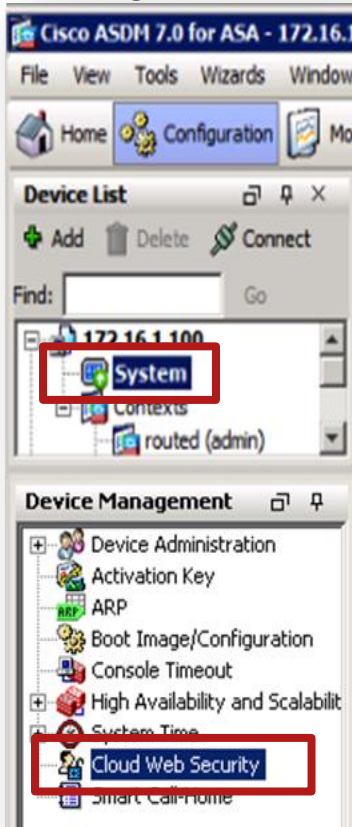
Cisco ASDM 7.0 for ASA - 172.16.1

File View Tools Wizards Window

Home Configuration Mo

Device List

Add Delete Connect

Find: Go

172.16.1.100
System
Contexts
routed (admin)

Device Management

Device Administration
Activation Key
ARP
ARP
Boot Image/Configuration
Console Timeout
High Availability and Scalabilit
System Time
Cloud Web Security
Smart Call-Home